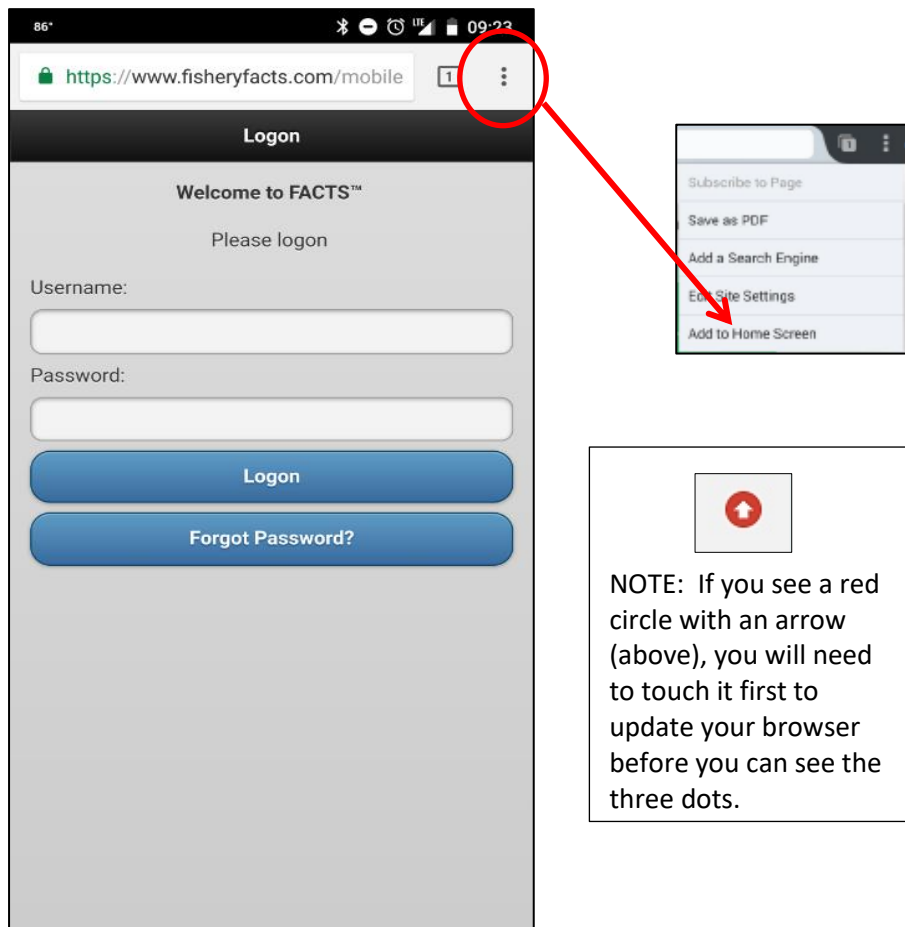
86° 09:23

https://www.fisheryfacts.com/mobile 1

Logon

Welcome to FACTS™

Please logon

Username:

Password:

Logon

Forgot Password?

Subscribe to Page
Save as PDF
Add a Search Engine
Edit Site Settings
Add to Home Screen

NOTE: If you see a red circle with an arrow (above), you will need to touch it first to update your browser before you can see the three dots.